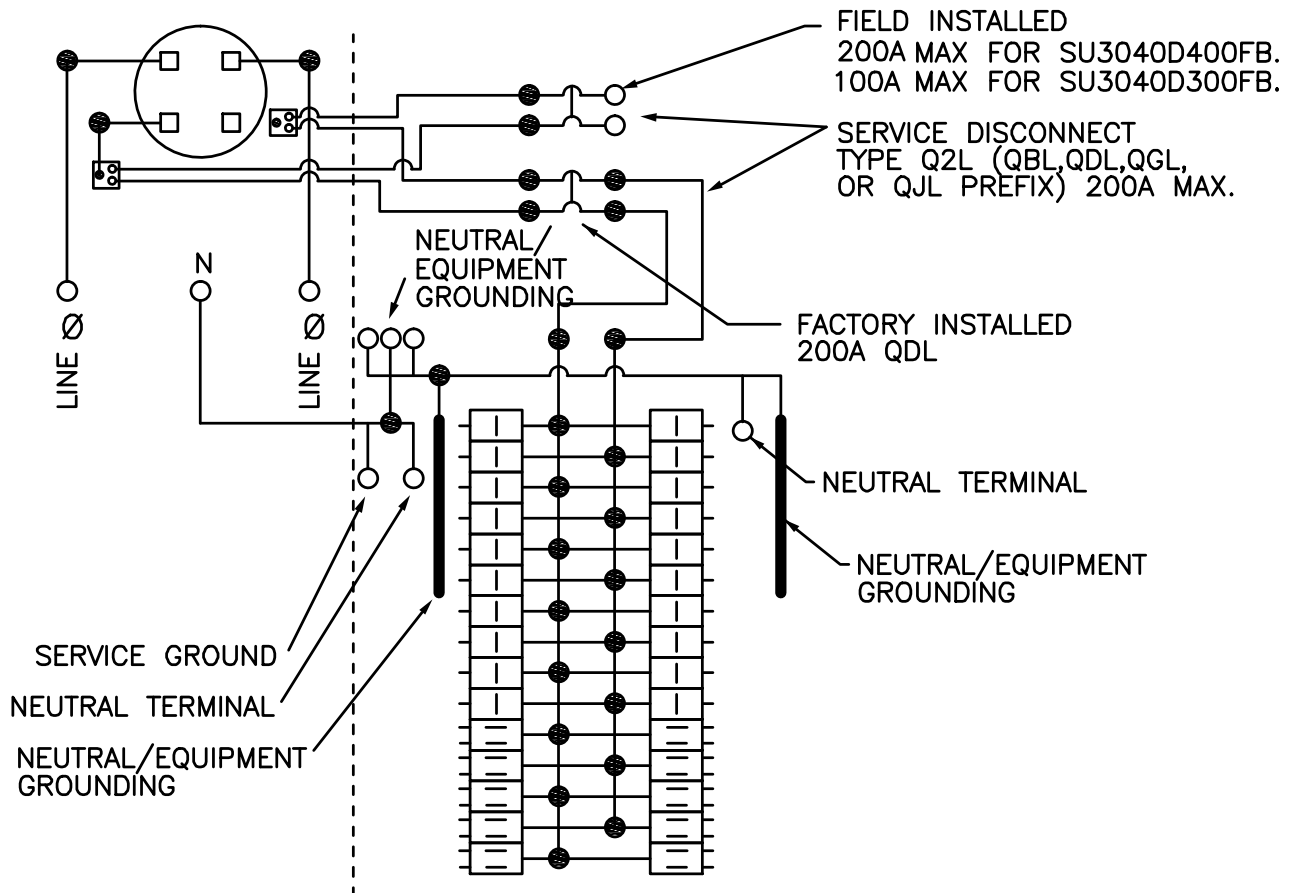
FIELD INSTALLED
200A MAX FOR SU3040D400FB.
100A MAX FOR SU3040D300FB.

SERVICE DISCONNECT
TYPE Q2L (QBL,QDL,QGL, OR QJL PREFIX) 200A MAX.

NEUTRAL/
EQUIPMENT
GROUNDING

N

LINE Ø

LINE Ø

FACTORY INSTALLED
200A QDL

NEUTRAL TERMINAL

NEUTRAL/EQUIPMENT
GROUNDING

SERVICE GROUND

NEUTRAL TERMINAL

NEUTRAL/EQUIPMENT
GROUNDING